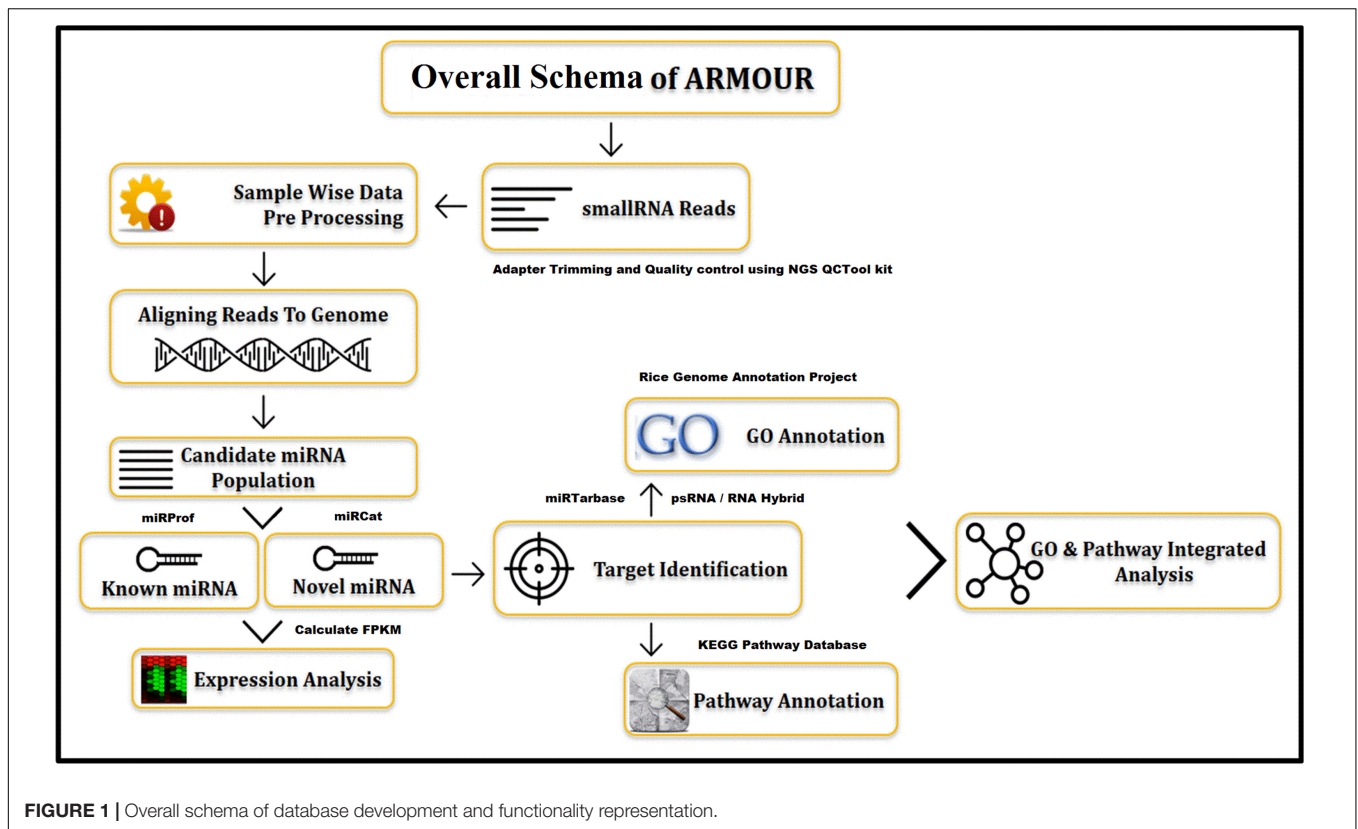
Overall Schema of ARMOUR

Sample Wise Data Pre Processing

smallRNA Reads

Adapter Trimming and Quality control using NGS QCTool kit

Aligning Reads To Genome

Rice Genome Annotation Project

GO

GO Annotation

Candidate miRNA Population

miRTarbase

psRNA / RNA Hybrid

miRProf

miRCat

Known miRNA

Novel miRNA

Target Identification

GO & Pathway Integrated Analysis

Calculate FPKM

KEGG Pathway Database

Expression Analysis

Pathway Annotation

FIGURE 1 | Overall schema of database development and functionality representation.